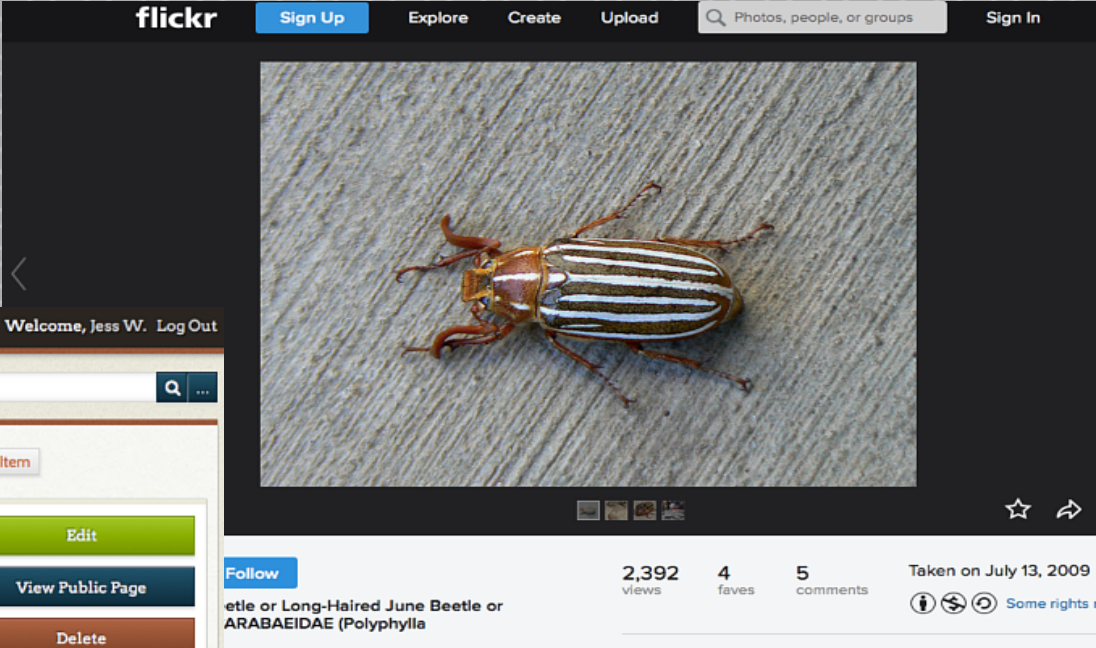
flickr Sign Up Explore Create Upload Photos, people, or groups Sign In

Welcome, Jess W. Log Out

Item

Edit

View Public Page

Delete

Follow

etle or Long-Haired June Beetle or ARABAEIDAE (Polyphylla

2,392 views

4 faves

5 comments

Taken on July 13, 2009

Some rights